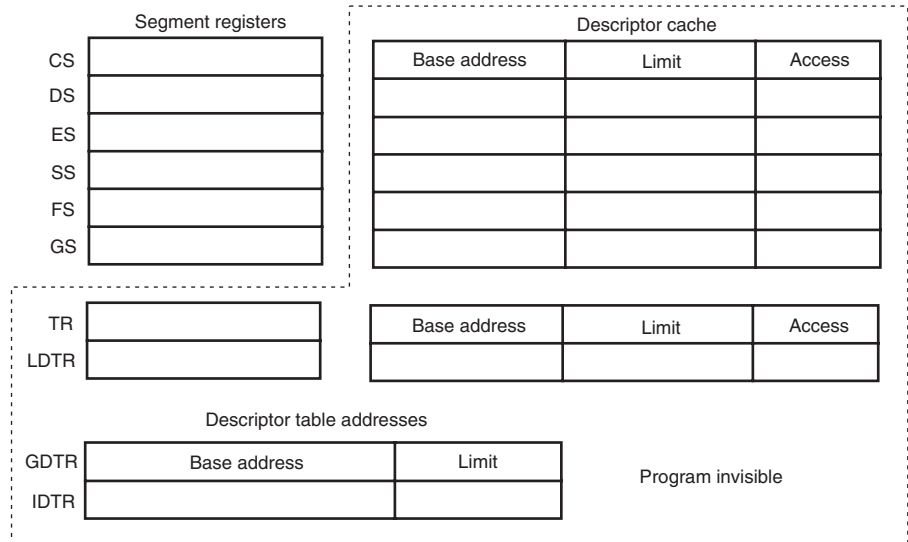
Segment registers

| CS | |
|---|---|
| DS | |
| ES | |
| SS | |
| FS | |
| GS | |

Descriptor cache

| Base address | Limit | Access |
|---|---|---|
| | | |
| | | |
| | | |
| | | |
| | | |

| TR | |
|---|---|
| LDTR | |

| Base address | Limit | Access |
|---|---|---|
| | | |

Descriptor table addresses

| | Base address | Limit |
|---|---|---|
| GDTR | | |
| IDTR | | |

Program invisible